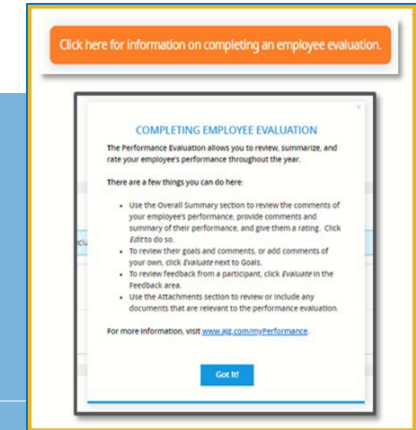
Click here for information on completing an employee evaluation.

×

COMPLETING EMPLOYEE EVALUATION

The Performance Evaluation allows you to review, summarize, and rate your employee's performance throughout the year.

There are a few things you can do here:

- Use the Overall Summary section to review the comments of your employee's performance, provide comments and summary of their performance, and give them a rating. Click *Edit* to do so.
- To review their goals and comments, or add comments of your own, click *Evaluate* next to Goals.
- To review feedback from a participant, click *Evaluate* in the Feedback area.
- Use the Attachments section to review or include any documents that are relevant to the performance evaluation.

For more information, visit www.aig.com/myPerformance.

Got It!